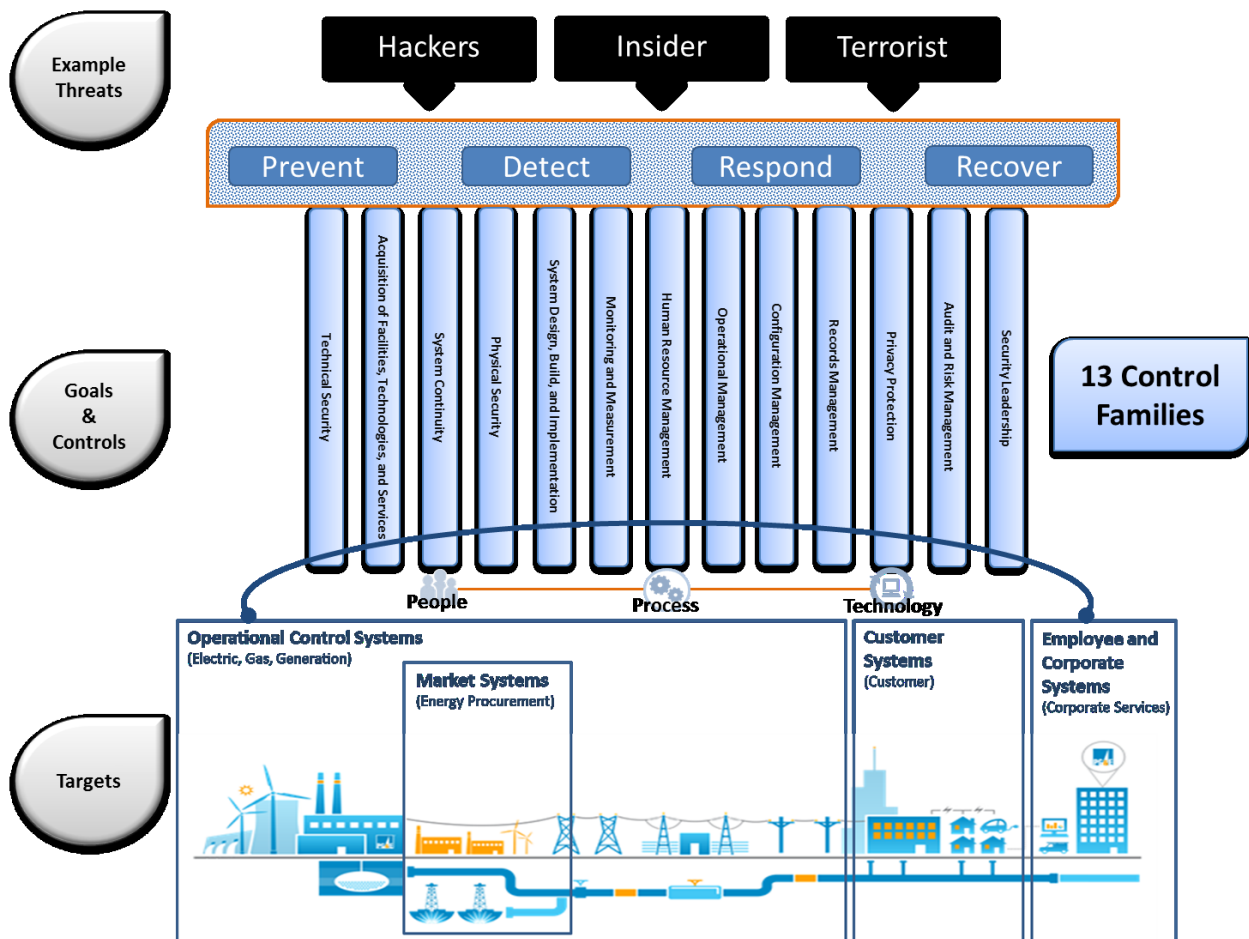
Example Threats

Hackers

Insider

Terrorist

Prevent

Detect

Respond

Recover

Goals & Controls

Technical Security

Acquisition of Facilities, Technologies, and Services

System Continuity

Physical Security

System Design, Build, and Implementation

Monitoring and Measurement

Human Resource Management

Operational Management

Configuration Management

Records Management

Privacy Protection

Audit and Risk Management

Security Leadership

13 Control Families

People

Process

Technology

Targets

Operational Control Systems
(Electric, Gas, Generation)

Market Systems
(Energy Procurement)

Customer Systems
(Customer)

Employee and Corporate Systems
(Corporate Services)